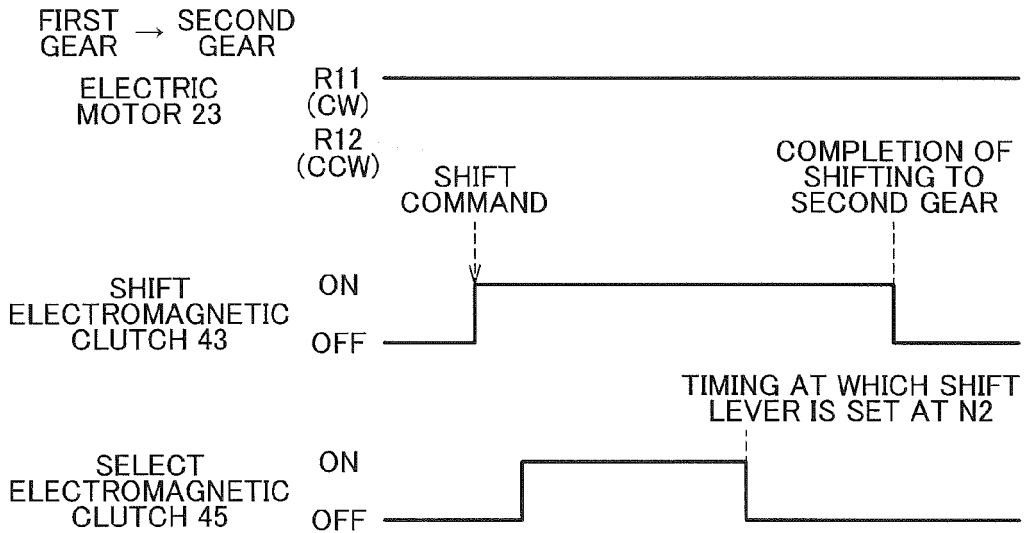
FIRST GEAR → SECOND GEAR

ELECTRIC MOTOR 23

R11 (CW)

R12 (CCW)

SHIFT COMMAND

COMPLETION OF SHIFTING TO SECOND GEAR

SHIFT ELECTROMAGNETIC CLUTCH 43

ON

OFF

TIMING AT WHICH SHIFT LEVER IS SET AT N2

SELECT ELECTROMAGNETIC CLUTCH 45

ON

OFF